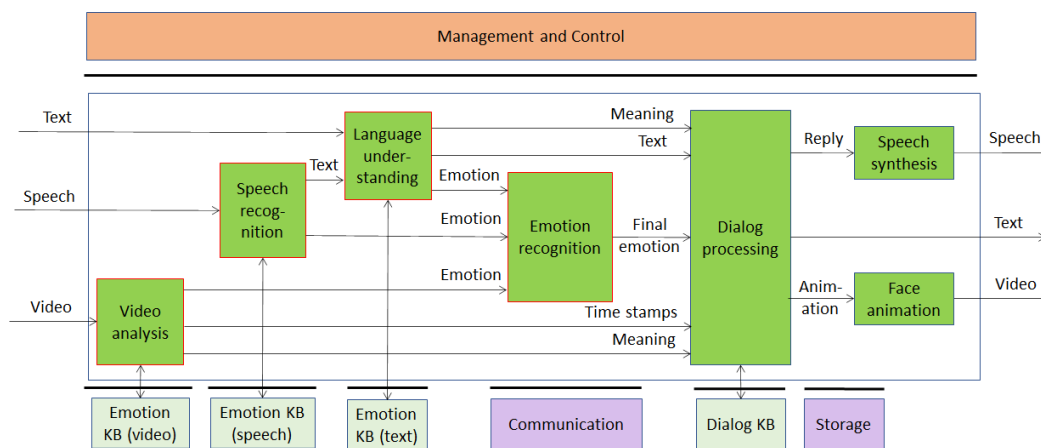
Management and Control

Text

Speech

Video

Video analysis

Speech recognition

Text

Language understanding

Emotion

Emotion

Emotion

Emotion recognition

Final emotion

Meaning

Text

Time stamps

Meaning

Dialog processing

Reply

Speech synthesis

Speech

Text

Animation

Face animation

Video

Emotion KB (video)

Emotion KB (speech)

Emotion KB (text)

Communication

Dialog KB

Storage